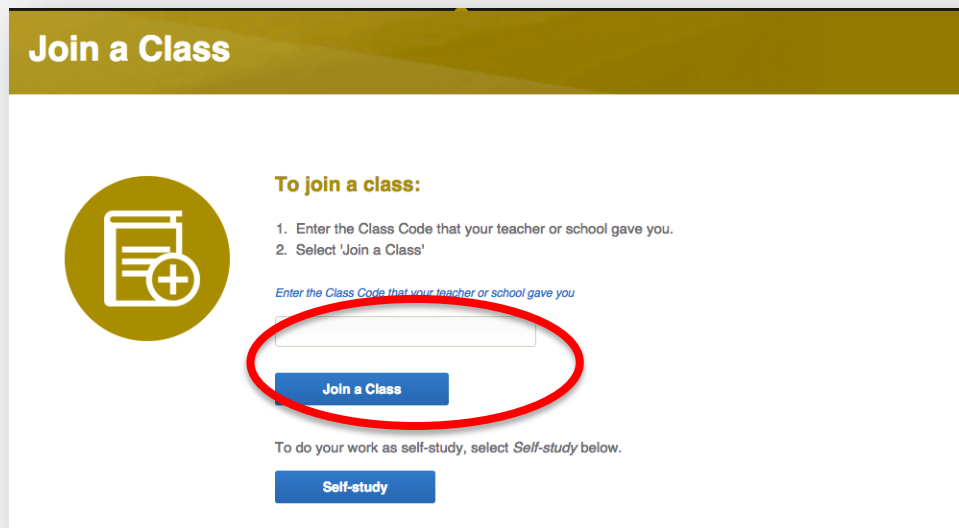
Join a Class

To join a class:

1. Enter the Class Code that your teacher or school gave you.
2. Select 'Join a Class'

Enter the Class Code that your teacher or school gave you

Join a Class

To do your work as self-study, select *Self-study* below.

Self-study